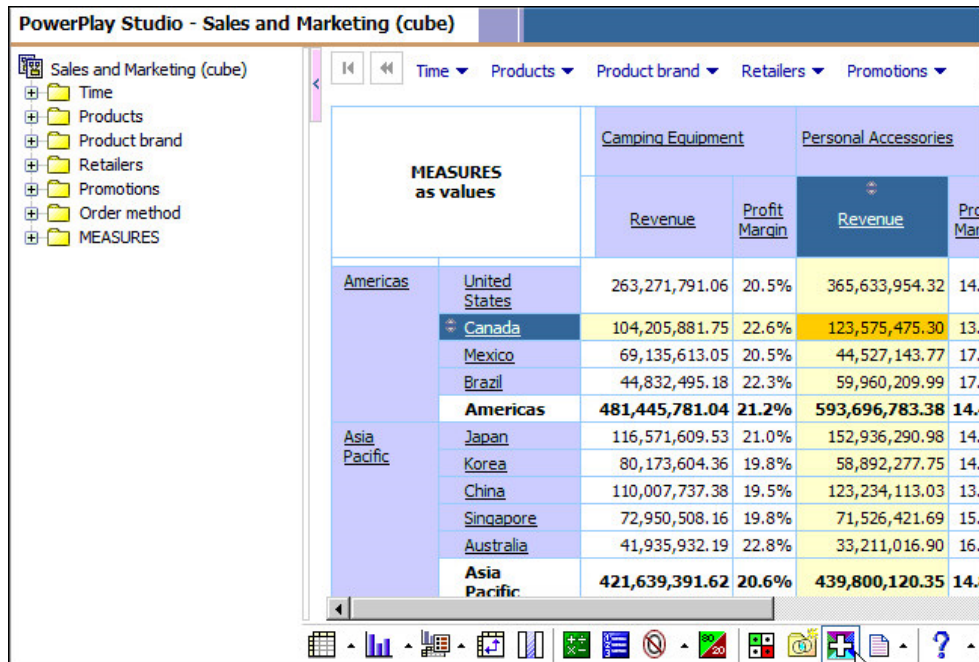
PowerPlay Studio - Sales and Marketing (cube)

Sales and Marketing (cube)
Time
Products
Product brand
Retailers
Promotions
Order method
MEASURES

Time ▼ Products ▼ Product brand ▼ Retailers ▼ Promotions ▼

| MEASURES as values | | Camping Equipment | | Personal Accessories | |
|---|---|---|---|---|---|
| | | Revenue | Profit Margin | Revenue | Pro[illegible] Mar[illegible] |
| Americas | United States | 263,271,791.06 | 20.5% | 365,633,954.32 | 14.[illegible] |
| | Canada | 104,205,881.75 | 22.6% | 123,575,475.30 | 13.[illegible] |
| | Mexico | 69,135,613.05 | 20.5% | 44,527,143.77 | 17.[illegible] |
| | Brazil | 44,832,495.18 | 22.3% | 59,960,209.99 | 17.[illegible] |
| | Americas | 481,445,781.04 | 21.2% | 593,696,783.38 | 14.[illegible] |
| Asia Pacific | Japan | 116,571,609.53 | 21.0% | 152,936,290.98 | 14.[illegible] |
| | Korea | 80,173,604.36 | 19.8% | 58,892,277.75 | 14.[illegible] |
| | China | 110,007,737.38 | 19.5% | 123,234,113.03 | 13.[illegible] |
| | Singapore | 72,950,508.16 | 19.8% | 71,526,421.69 | 15.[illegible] |
| | Australia | 41,935,932.19 | 22.8% | 33,211,016.90 | 16.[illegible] |
| | Asia Pacific | 421,639,391.62 | 20.6% | 439,800,120.35 | 14.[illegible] |